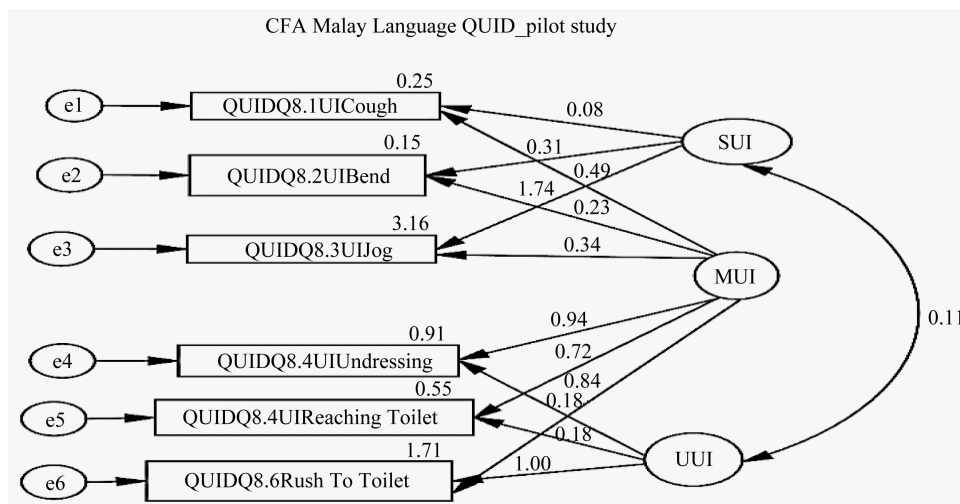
CFA Malay Language QUID_pilot study

e1
QUIDQ8.1UICough
0.25
0.08
0.31
0.49
SUI
e2
QUIDQ8.2UIBend
0.15
1.74
0.23
e3
QUIDQ8.3UIJog
3.16
0.34
MUI
0.11
e4
QUIDQ8.4UIUndressing
0.91
0.94
0.72
0.84
e5
QUIDQ8.4UIReaching Toilet
0.55
0.18
0.18
e6
QUIDQ8.6Rush To Toilet
1.71
1.00
UUI